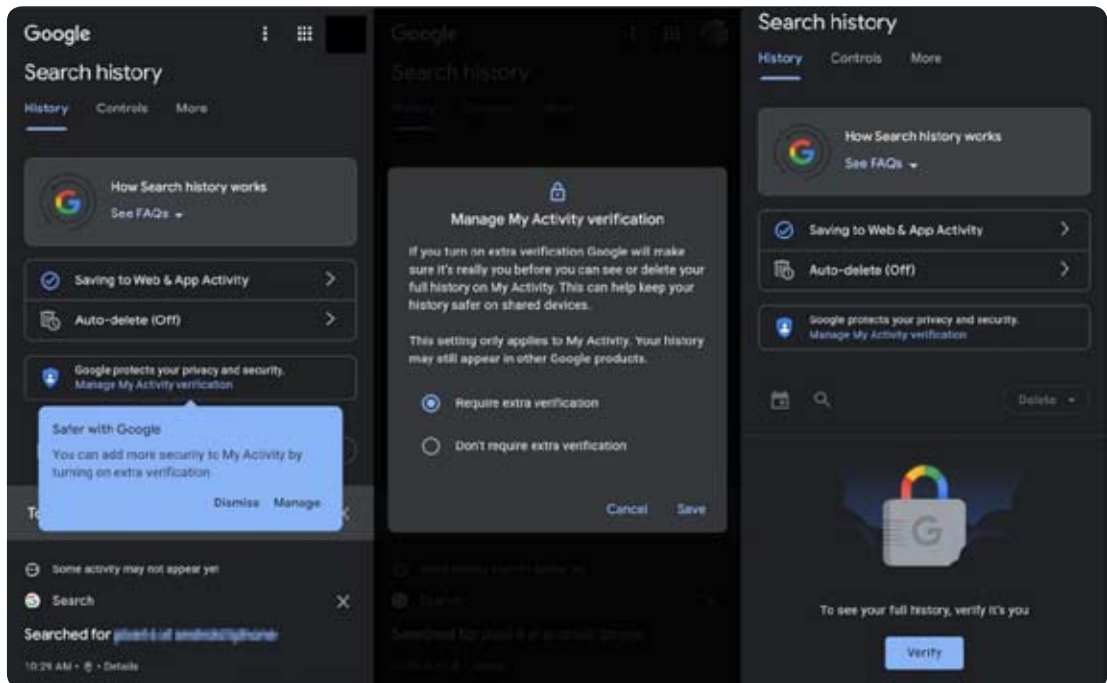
Google

Search history

History Controls More

How Search history works

See FAQs

Saving to Web & App Activity

Auto-delete (Off)

Google protects your privacy and security.
Manage My Activity verification

Safer with Google

You can add more security to My Activity by turning on extra verification

Dismiss Manage

To

Some activity may not appear yet

Search

Searched for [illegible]

10:29 AM • • Details

Google

Search history

Manage My Activity verification

If you turn on extra verification Google will make sure it's really you before you can see or delete your full history on My Activity. This can help keep your history safer on shared devices.

This setting only applies to My Activity. Your history may still appear in other Google products.

Require extra verification

Don't require extra verification

Cancel Save

Searched for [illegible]

Search history

History Controls More

How Search history works

See FAQs

Saving to Web & App Activity

Auto-delete (Off)

Google protects your privacy and security.
Manage My Activity verification

Delete

To see your full history, verify it's you

Verify